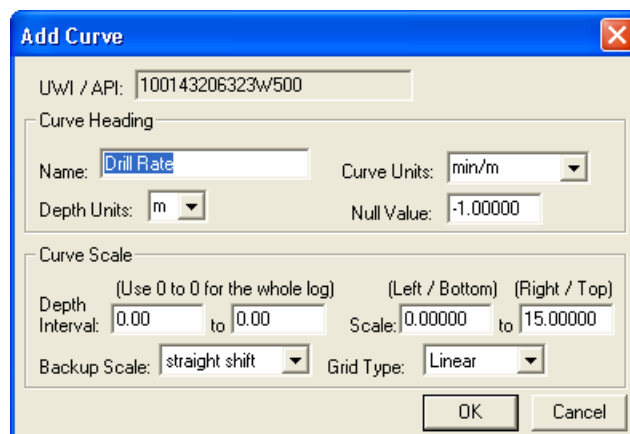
Add Curve

UWI / API: 100143206323W500

Curve Heading

Name: Drill Rate

Curve Units: min/m

Depth Units: m

Null Value: -1.00000

Curve Scale

(Use 0 to 0 for the whole log)

(Left / Bottom) (Right / Top)

Depth Interval: 0.00 to 0.00

Scale: 0.00000 to 15.00000

Backup Scale: straight shift

Grid Type: Linear

OK

Cancel